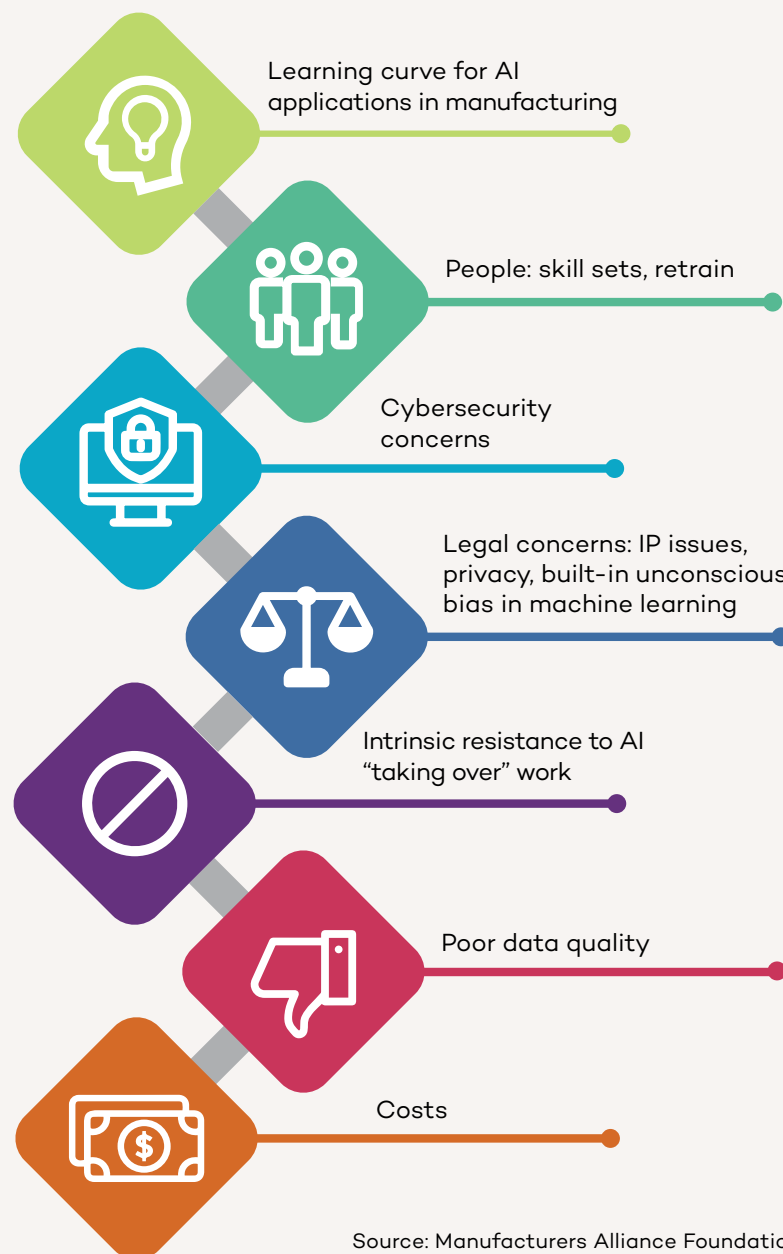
Learning curve for AI applications in manufacturing

People: skill sets, retrain

Cybersecurity concerns

Legal concerns: IP issues, privacy, built-in unconscious bias in machine learning

Intrinsic resistance to AI "taking over" work

Poor data quality

Costs

Source: Manufacturers Alliance Foundati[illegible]